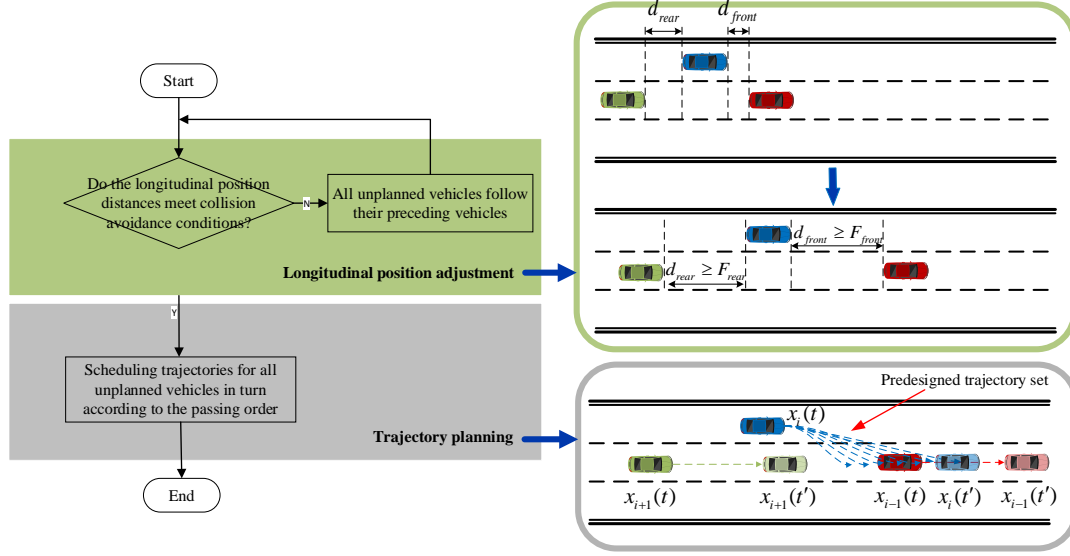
Start

Do the longitudinal position distances meet collision avoidance conditions?

N

All unplanned vehicles follow their preceding vehicles

Longitudinal position adjustment

Y

Scheduling trajectories for all unplanned vehicles in turn according to the passing order

Trajectory planning

End

$d_{rear}$ $d_{front}$

$d_{front} \geq F_{front}$

$d_{rear} \geq F_{rear}$

Predesigned trajectory set

$x_i(t)$

$x_{i+1}(t)$ $x_{i+1}(t')$ $x_{i-1}(t)$ $x_i(t')$ $x_{i-1}(t')$